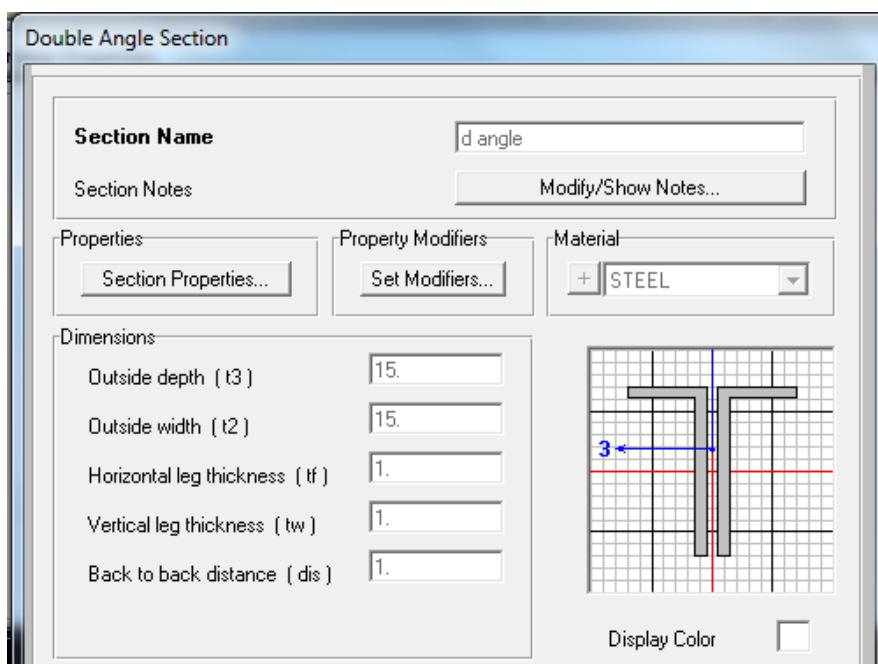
Double Angle Section

Section Name
d angle

Section Notes
Modify/Show Notes...

Properties
Section Properties...

Property Modifiers
Set Modifiers...

Material
+ STEEL

Dimensions
Outside depth ( t3 ) 15.
Outside width ( t2 ) 15.
Horizontal leg thickness ( tf ) 1.
Vertical leg thickness ( tw ) 1.
Back to back distance ( dis ) 1.

3

Display Color